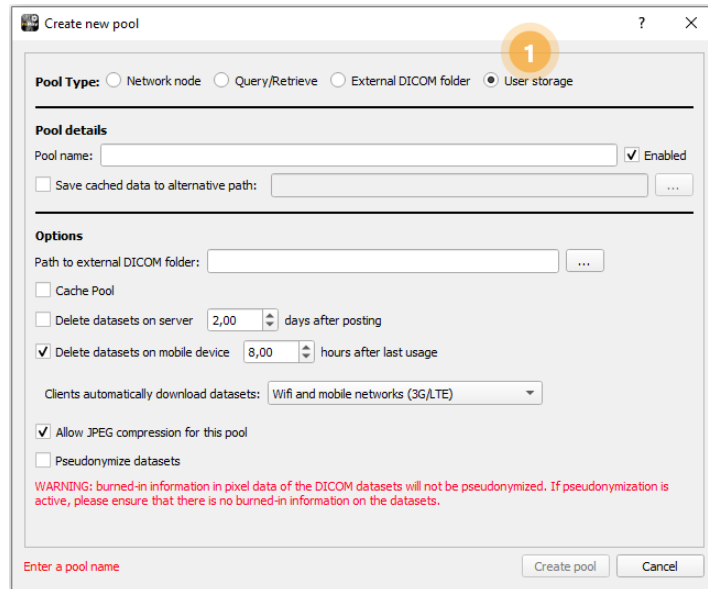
Create new pool ? ✕

1

Pool Type: Network node Query/Retrieve External DICOM folder User storage

Pool details

Pool name: Enabled

Save cached data to alternative path: ...

Options

Path to external DICOM folder: ...

Cache Pool

Delete datasets on server 2,00 days after posting

Delete datasets on mobile device 8,00 hours after last usage

Clients automatically download datasets: Wifi and mobile networks (3G/LTE)

Allow JPEG compression for this pool

Pseudonymize datasets

WARNING: burned-in information in pixel data of the DICOM datasets will not be pseudonymized. If pseudonymization is active, please ensure that there is no burned-in information on the datasets.

Enter a pool name

Create pool Cancel